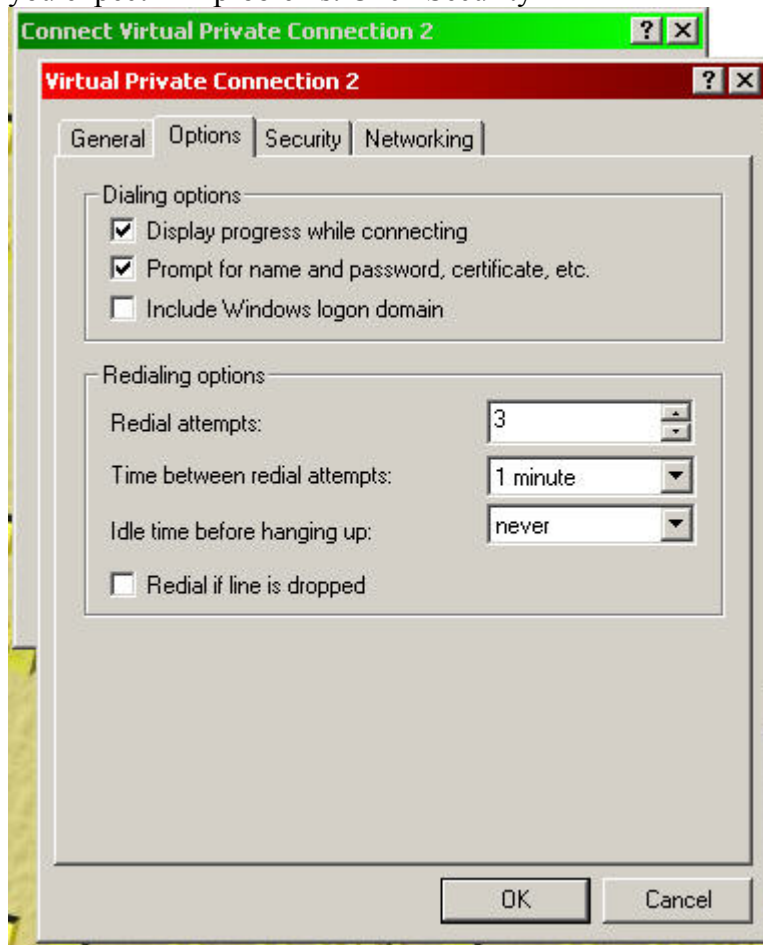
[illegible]

Connect Virtual Private Connection 2

? ×

Virtual Private Connection 2

? ×

General | Options | Security | Networking

Dialing options

☑ Display progress while connecting

☑ Prompt for name and password, certificate, etc.

☐ Include Windows logon domain

Redialing options

Redial attempts: 3

Time between redial attempts: 1 minute

Idle time before hanging up: never

☐ Redial if line is dropped

OK Cancel